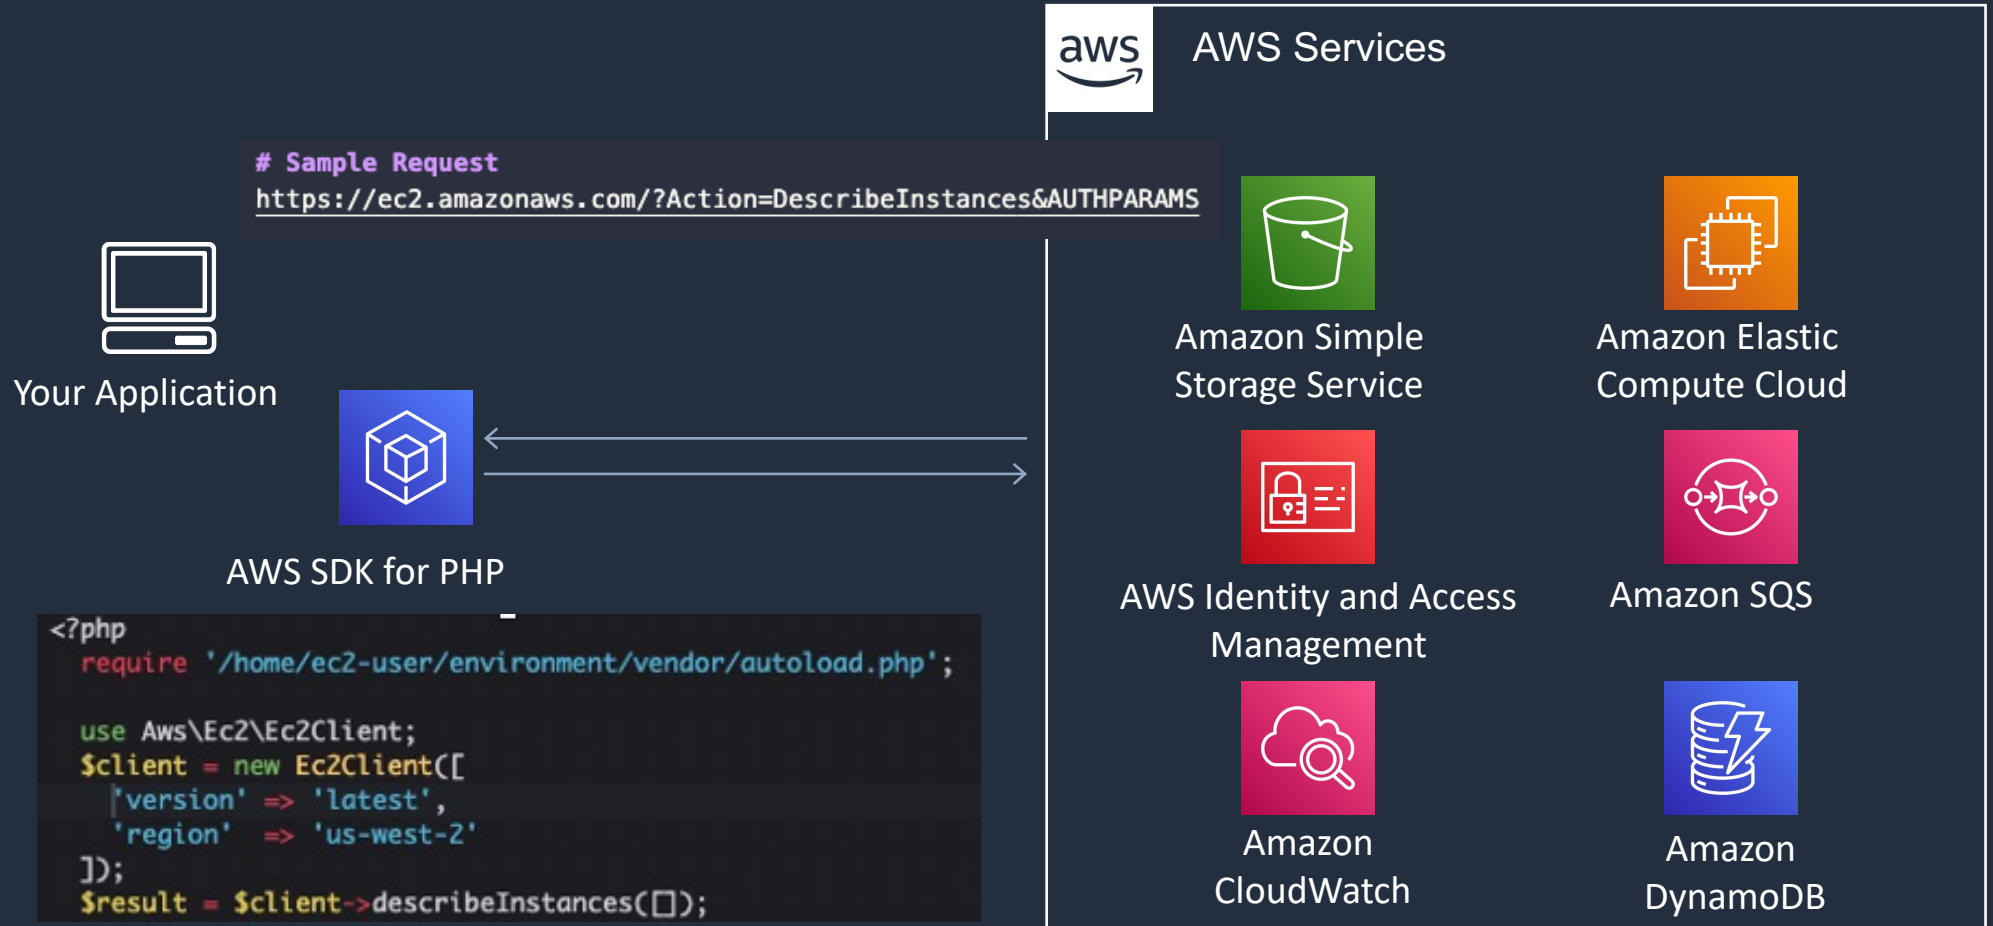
aws

AWS Services

# Sample Request
https://ec2.amazonaws.com/?Action=DescribeInstances&AUTHPARAMS

Your Application

AWS SDK for PHP

Amazon Simple Storage Service

Amazon Elastic Compute Cloud

AWS Identity and Access Management

Amazon SQS

Amazon CloudWatch

Amazon DynamoDB

```
<?php
  require '/home/ec2-user/environment/vendor/autoload.php';

  use Aws\Ec2\Ec2Client;
  $client = new Ec2Client([
     'version' => 'latest',
     'region'  => 'us-west-2'
  ]);
  $result = $client->describeInstances([]);
```